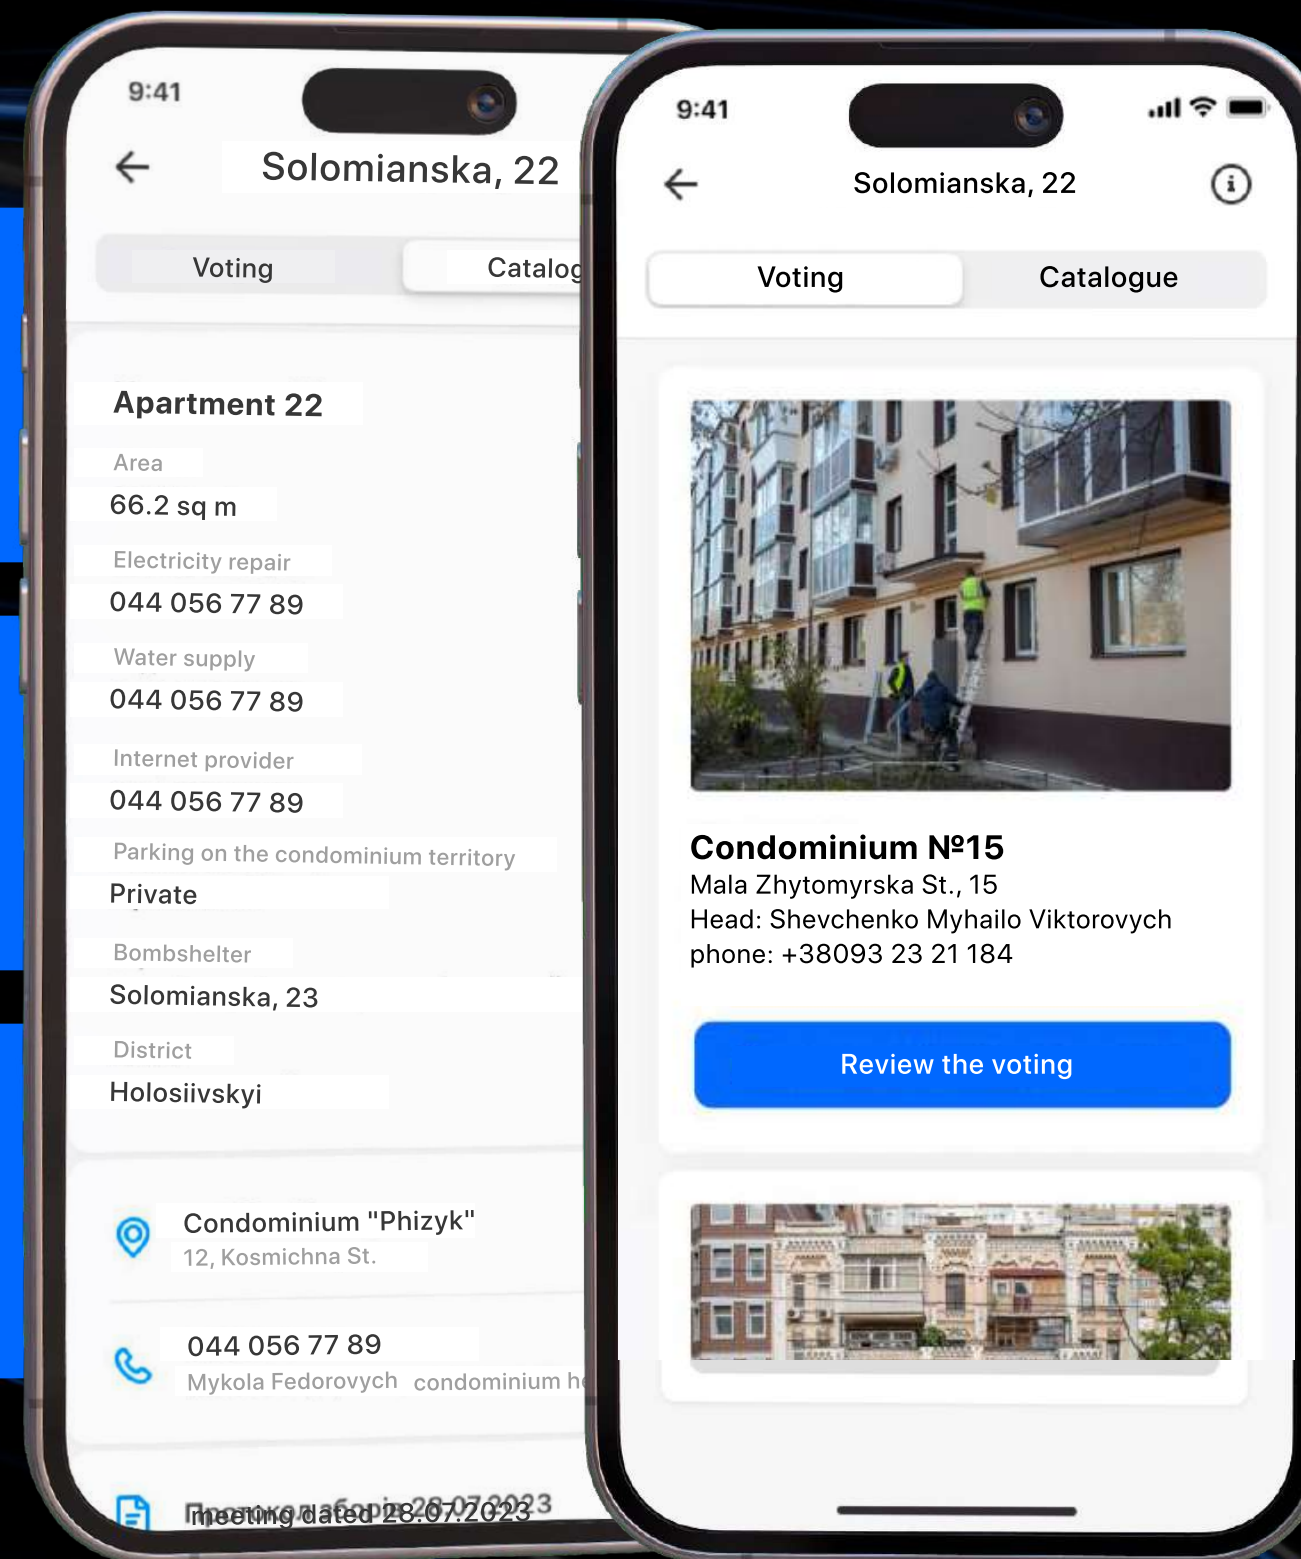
9:41

Solomianska, 22

Voting

Catalog

Apartment 22

Area

66.2 sq m

Electricity repair

044 056 77 89

Water supply

044 056 77 89

Internet provider

044 056 77 89

Parking on the condominium territory

Private

Bombshelter

Solomianska, 23

District

Holosiivskyi

Condominium "Phizyk"

12, Kosmichna St.

044 056 77 89

Mykola Fedorovych condominium h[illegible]

meeting dated 28.07.2023

9:41

Solomianska, 22

Voting

Catalogue

Condominium №15

Mala Zhytomyrska St., 15

Head: Shevchenko Myhailo Viktorovych

phone: +38093 23 21 184

Review the voting